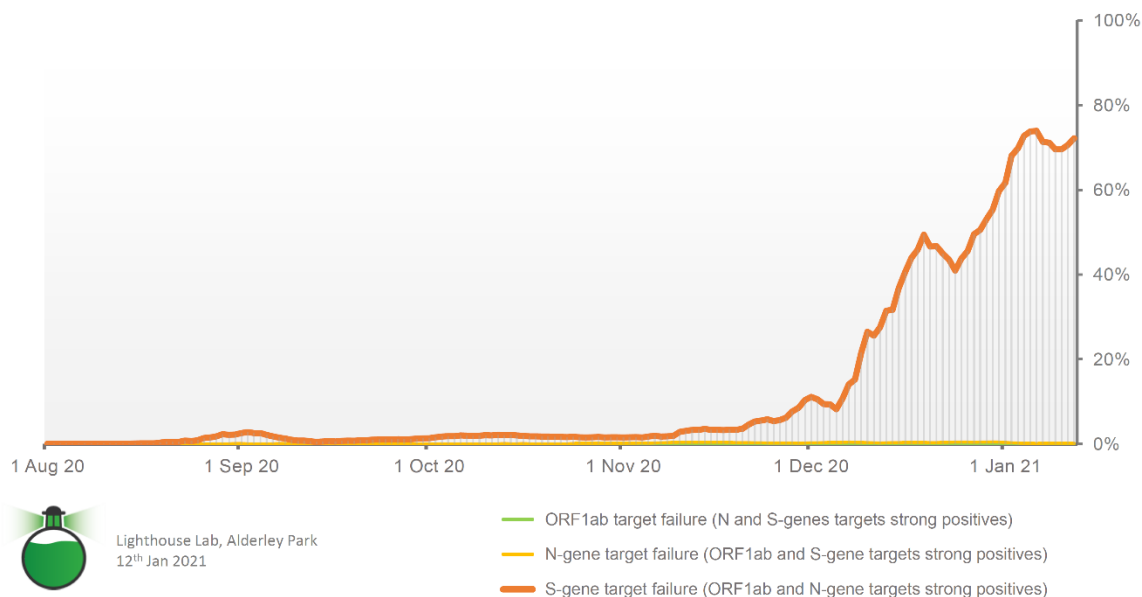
100%
80%
60%
40%
20%
0%

1 Aug 20
1 Sep 20
1 Oct 20
1 Nov 20
1 Dec 20
1 Jan 21

Lighthouse Lab, Alderley Park
12$^{th}$ Jan 2021

ORF1ab target failure (N and S-genes targets strong positives)
N-gene target failure (ORF1ab and S-gene targets strong positives)
S-gene target failure (ORF1ab and N-gene targets strong positives)